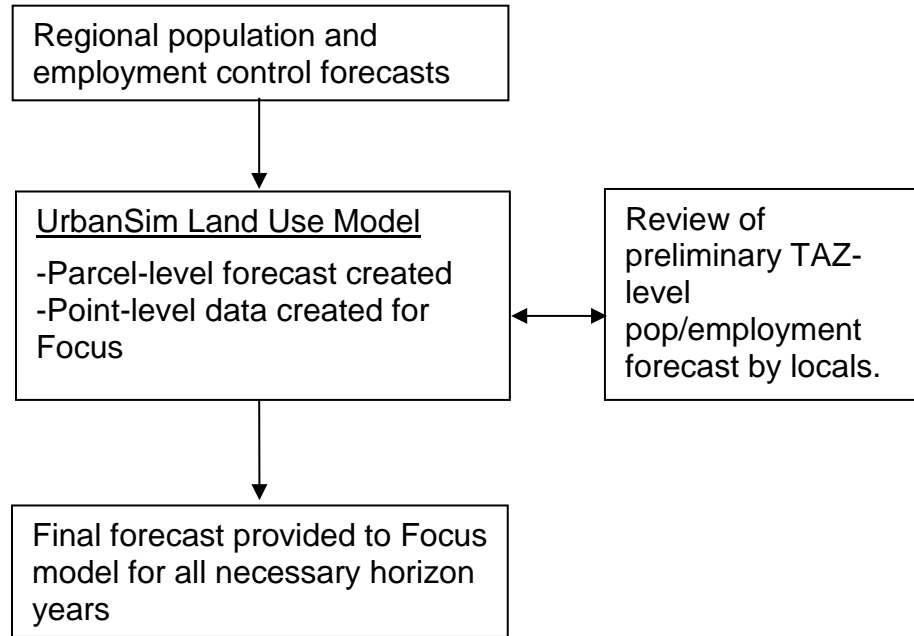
Regional population and employment control forecasts

UrbanSim Land Use Model

-Parcel-level forecast created
-Point-level data created for Focus

Review of preliminary TAZ-level pop/employment forecast by locals.

Final forecast provided to Focus model for all necessary horizon years